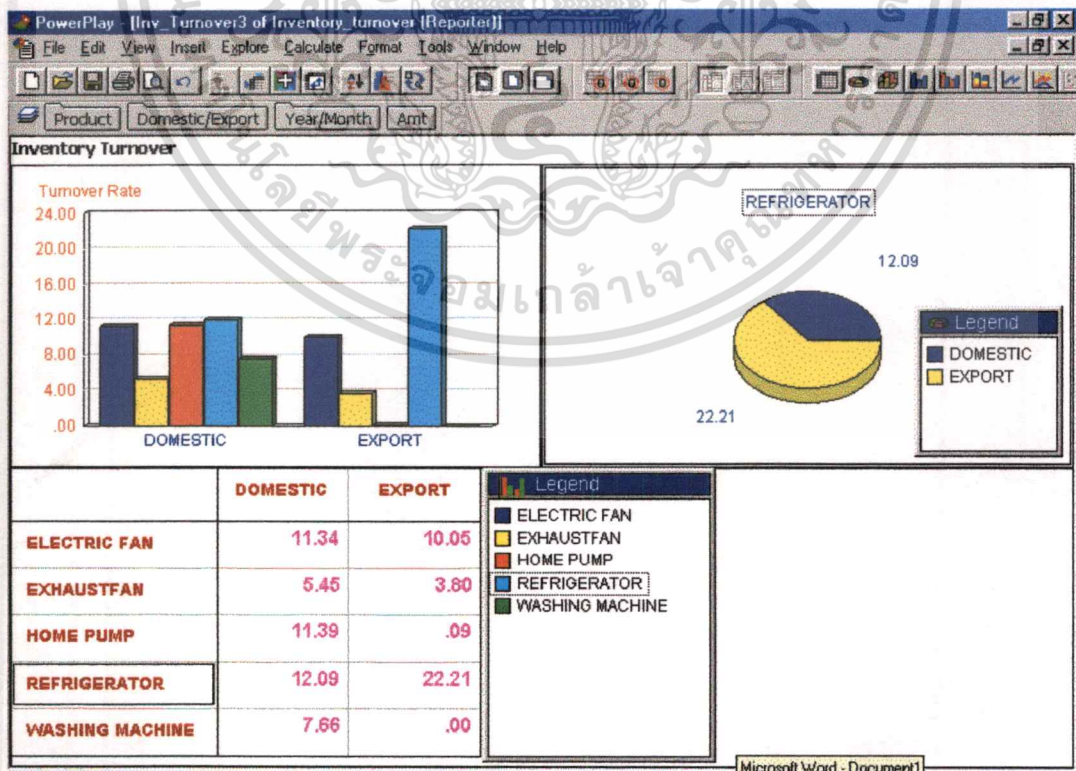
PowerPlay - [Inv_Turnover3 of Inventory_turnover (Reported)]

File Edit View Insert Explore Calculate Format Tools Window Help

Product | Domestic/Export | Year/Month | Amt

Inventory Turnover

Turnover Rate

24.00
20.00
16.00
12.00
8.00
4.00
.00

DOMESTIC EXPORT

REFRIGERATOR

12.09

22.21

Legend
DOMESTIC
EXPORT

| | DOMESTIC | EXPORT |
|---|---|---|
| ELECTRIC FAN | 11.34 | 10.05 |
| EXHAUSTFAN | 5.45 | 3.80 |
| HOME PUMP | 11.39 | .09 |
| REFRIGERATOR | 12.09 | 22.21 |
| WASHING MACHINE | 7.66 | .00 |

Legend
ELECTRIC FAN
EXHAUSTFAN
HOME PUMP
REFRIGERATOR
WASHING MACHINE

Microsoft Word - Document1

มหาวิทยาลัยพระจอมเกล้าเจ้าคุณทหาร